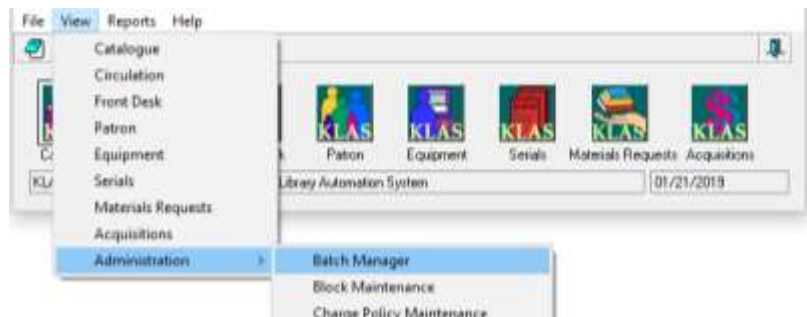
File View Reports Help

Catalogue
Circulation
Front Desk
Patron
Equipment
Serials
Materials Requests
Acquisitions
Administration

KLAS KLAS KLAS KLAS KLAS

Co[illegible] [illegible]k Patron Equipment Serials Materials Requests Acquisitions

KLA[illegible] Library Automation System 01/21/2019

Batch Manager
Block Maintenance
Charge Policy Maintenance